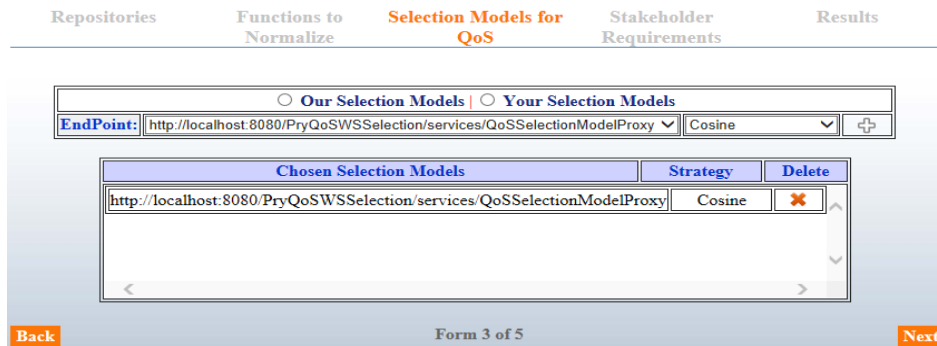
Repositories | Functions to Normalize | Selection Models for QoS | Stakeholder Requirements | Results

Our Selection Models | Your Selection Models

EndPoint: http://localhost:8080/PryQoSWSSelection/services/QoSSelectionModelProxy | Cosine

| Chosen Selection Models | Strategy | Delete |
|---|---|---|
| http://localhost:8080/PryQoSWSSelection/services/QoSSelectionModelProxy | Cosine | ✖ |

Back | Form 3 of 5 | Next